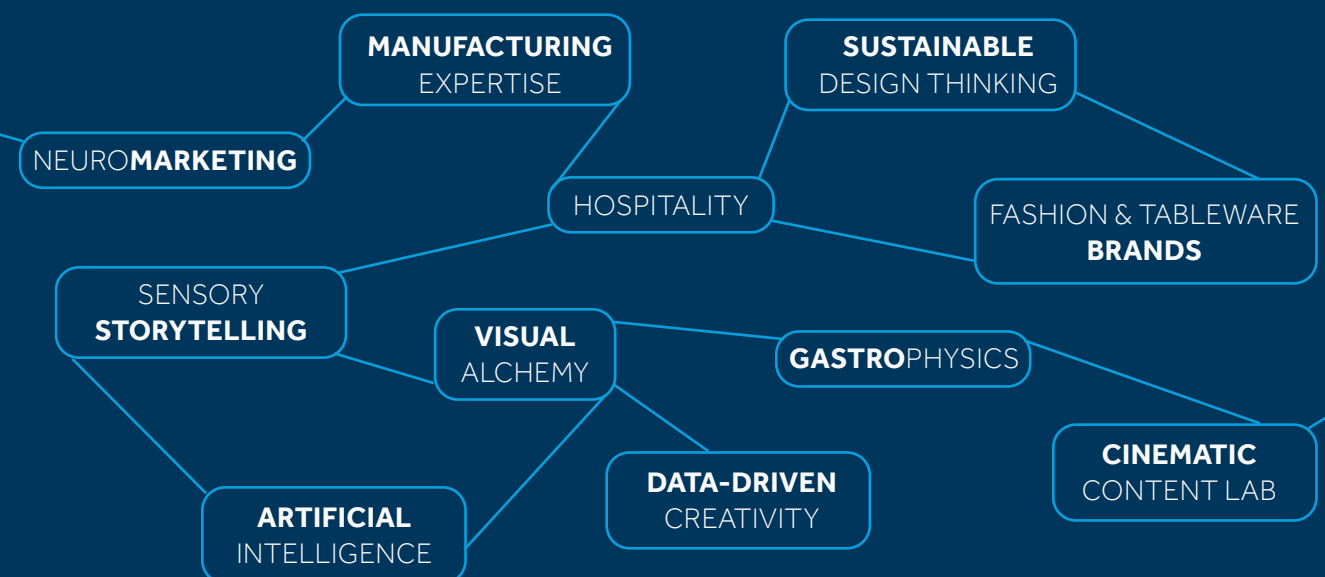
MANUFACTURING
EXPERTISE

SUSTAINABLE
DESIGN THINKING

NEUROMARKETING

HOSPITALITY

FASHION & TABLEWARE
BRANDS

SENSORY
STORYTELLING

VISUAL
ALCHEMY

GASTROPHYSICS

CINEMATIC
CONTENT LAB

DATA-DRIVEN
CREATIVITY

ARTIFICIAL
INTELLIGENCE